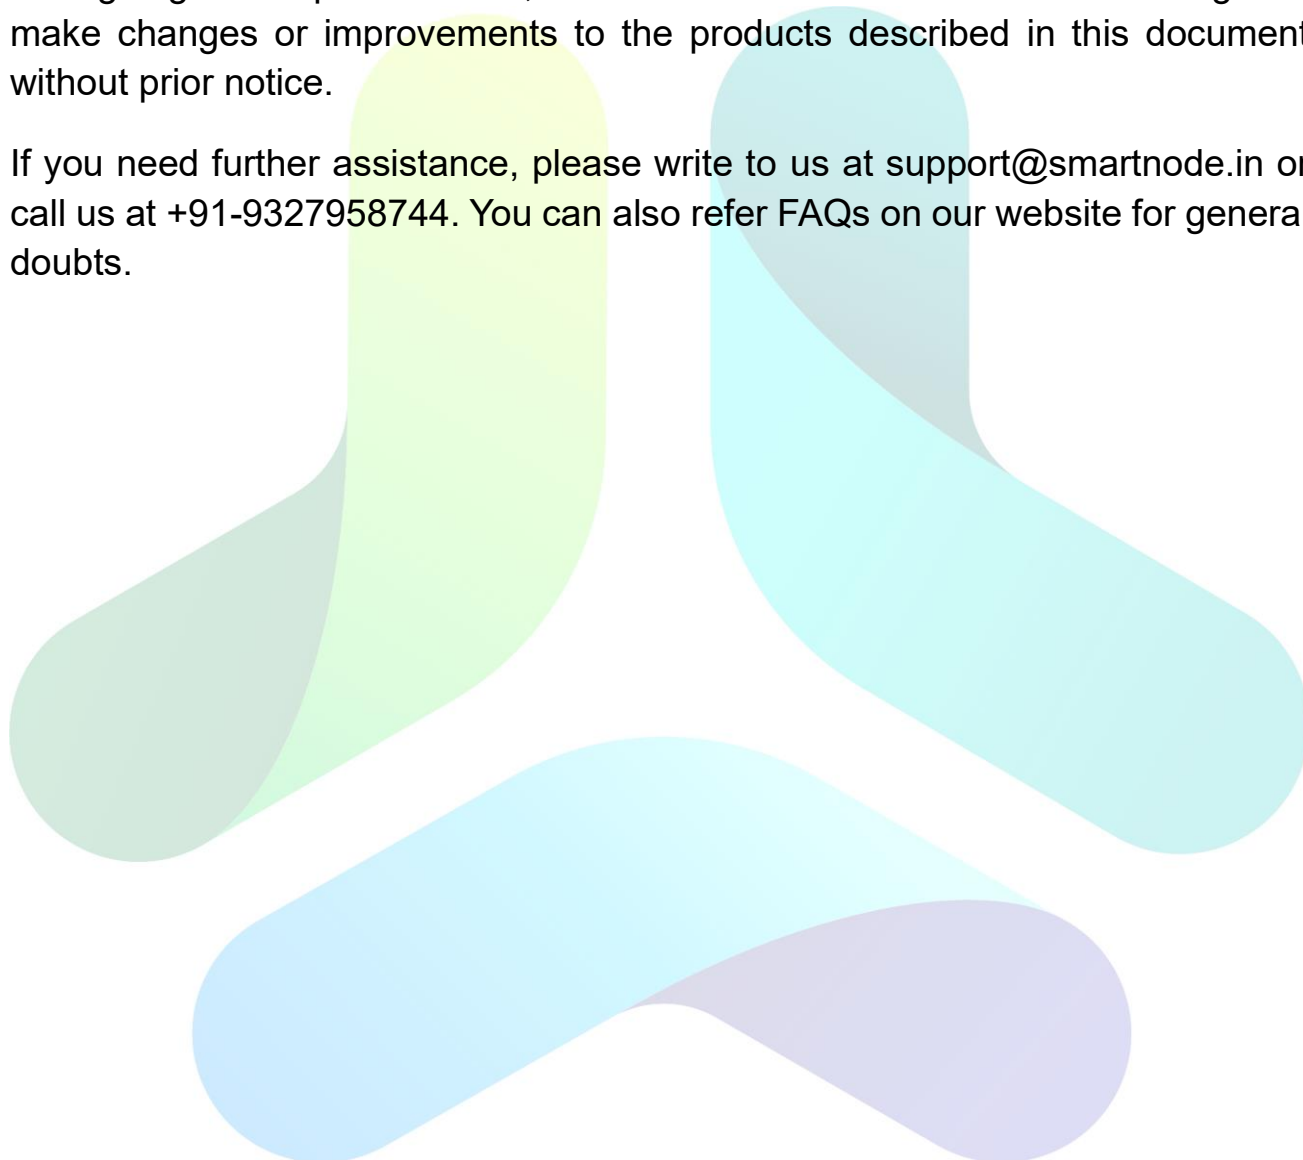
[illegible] make changes or improvements to the products described in this document without prior notice.

If you need further assistance, please write to us at support@smartnode.in or call us at +91-9327958744. You can also refer FAQs on our website for genera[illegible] doubts.